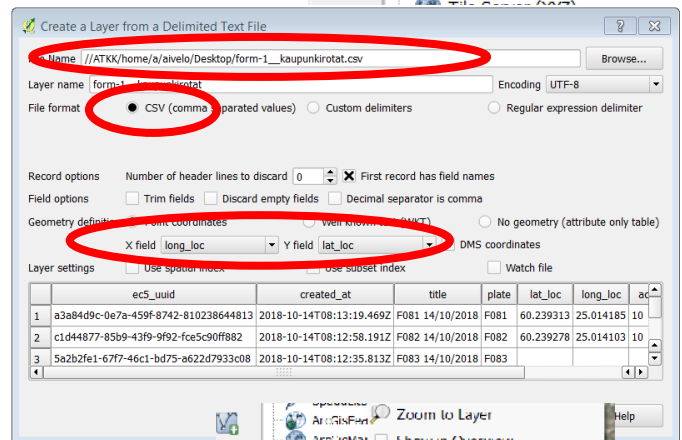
Create a Layer from a Delimited Text File

? X

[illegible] Name //ATKK/home/a/aivelo/Desktop/form-1__kaupunkirotat.csv Browse...

Layer name form-1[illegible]kirotat Encoding UTF-8

File format CSV (comma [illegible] separated values) Custom delimiters Regular expression delimiter

Record options Number of header lines to discard 0 First record has field names

Field options Trim fields Discard empty fields Decimal separator is comma

Geometry definiti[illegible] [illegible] coordinates Well known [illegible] (WKT) No geometry (attribute only table)

X field long_loc Y field lat_loc DMS coordinates

Layer settings Use spatial index Use subset index Watch file

| | ec5_uuid | created_at | title | plate | lat_loc | long_loc | ac |
|---|---|---|---|---|---|---|---|
| 1 | a3a84d9c-0e7a-459f-8742-810238644813 | 2018-10-14T08:13:19.469Z | F081 14/10/2018 | F081 | 60.239313 | 25.014185 | 10 |
| 2 | c1d44877-85b9-43f9-9f92-fce5c90ff882 | 2018-10-14T08:12:58.191Z | F082 14/10/2018 | F082 | 60.239278 | 25.014103 | 10 |
| 3 | 5a2b2fe1-67f7-46c1-bd75-a622d7933c08 | 2018-10-14T08:12:35.813Z | F083 14/10/2018 | F083 | | | |

Zoom to Layer

Help